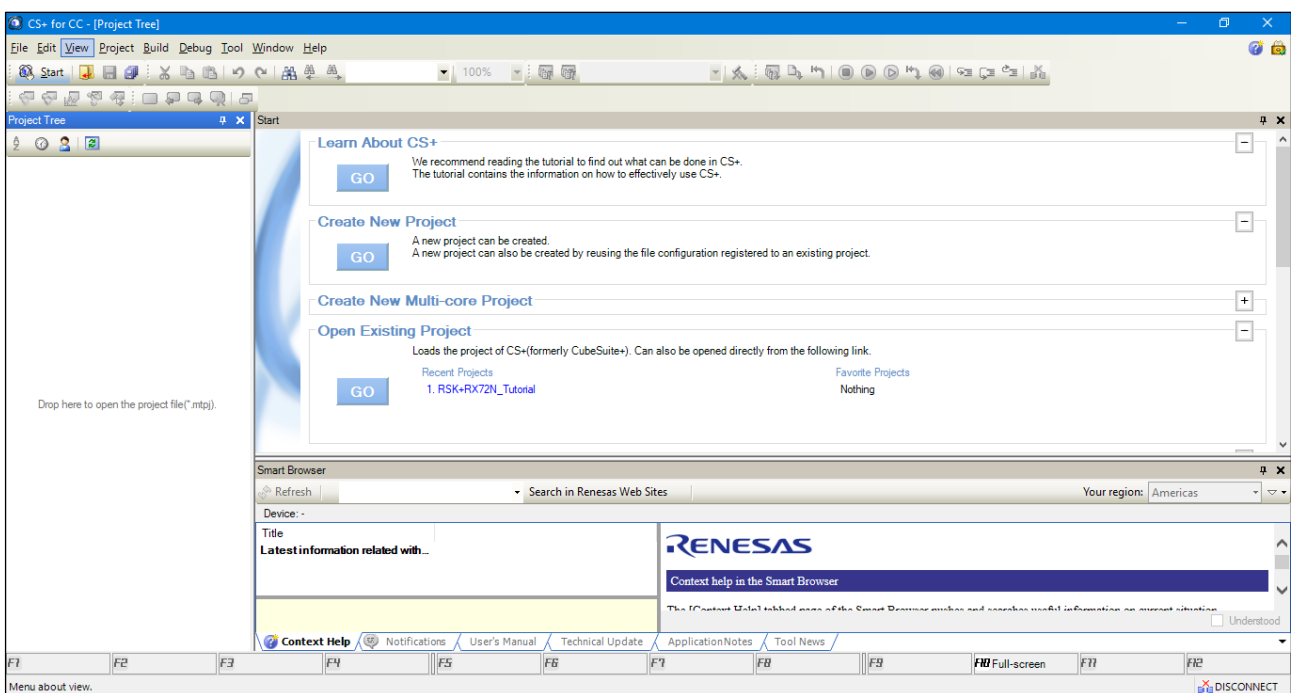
CS+ for CC - [Project Tree]

File Edit View Project Build Debug Tool Window Help

Start

100%

Project Tree

Drop here to open the project file(*.mtpj).

Start

Learn About CS+

We recommend reading the tutorial to find out what can be done in CS+.
The tutorial contains the information on how to effectively use CS+.

GO

Create New Project

A new project can be created.
A new project can also be created by reusing the file configuration registered to an existing project.

GO

Create New Multi-core Project

Open Existing Project

Loads the project of CS+(formerly CubeSuite+). Can also be opened directly from the following link.

GO

Recent Projects
1. RSK+RX72N_Tutorial

Favorite Projects
Nothing

Smart Browser

Refresh

Search in Renesas Web Sites

Your region: Americas

Device: -

Title
Latest information related with...

RENESAS

Context help in the Smart Browser

The [Context Help] tabbed page of the Smart Browser pushes and searches useful information on current situation

Understood

Context Help | Notifications | User's Manual | Technical Update | ApplicationNotes | Tool News

F1 | F2 | F3 | F4 | F5 | F6 | F7 | F8 | F9 | F10 Full-screen | F11 | F12

Menu about view.

DISCONNECT